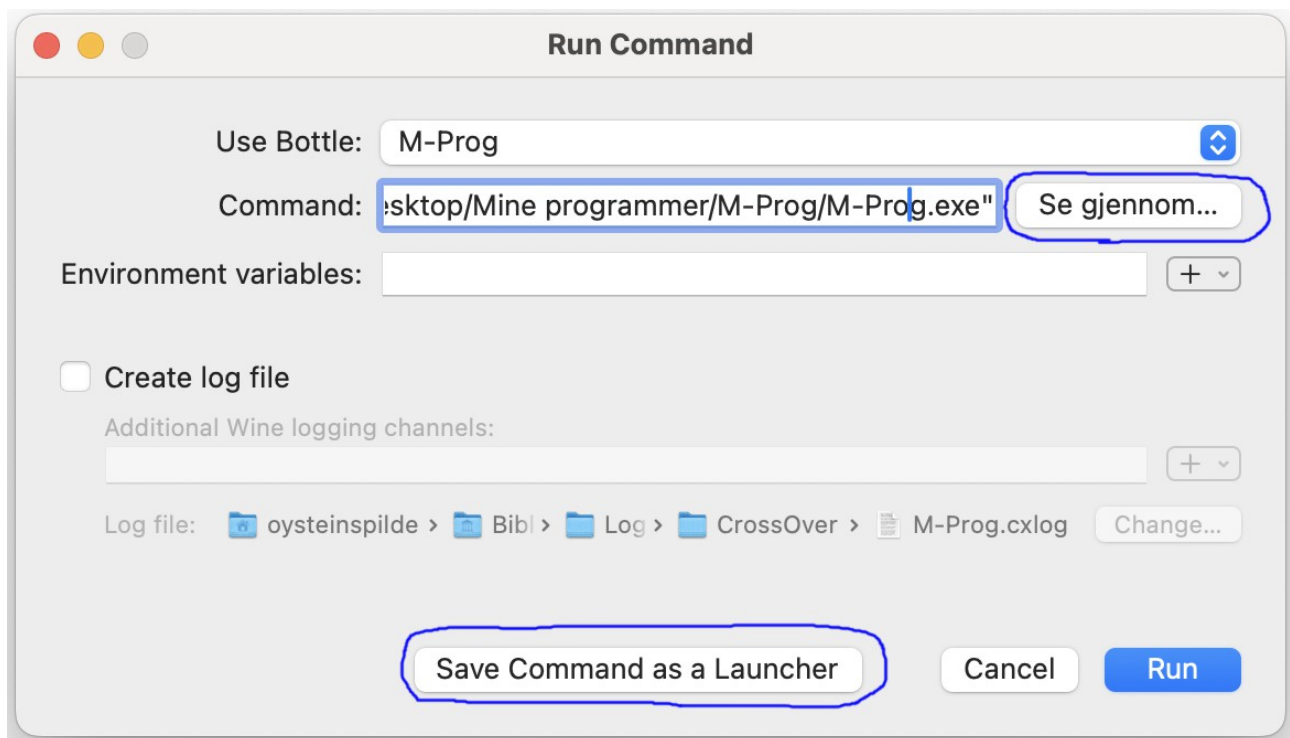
Run Command

Use Bottle: M-Prog

Command: esktop/Mine programmer/M-Prog/M-Prog.exe" Se gjennom...

Environment variables: +

Create log file

Additional Wine logging channels:

+

Log file: oysteinspilde > Bibl > Log > CrossOver > M-Prog.cxlog Change...

Save Command as a Launcher Cancel Run